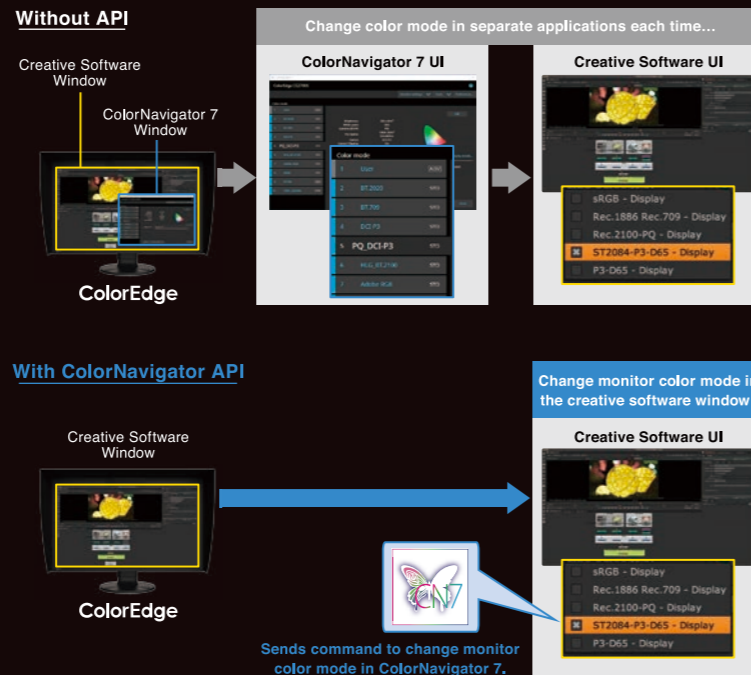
Without API

Creative Software Window

ColorNavigator 7 Window

ColorEdge

Change color mode in separate applications each time...

ColorNavigator 7 UI

Color mode

1 User

2 BT.2020

3 BT.709

4 DCI-P3

5 PQ_DCI-P3

6 HLG_BT.2100

7 Adobe RGB

Creative Software UI

sRGB - Display

Rec.1886 Rec.709 - Display

Rec.2100-PQ - Display

ST2084-P3-D65 - Display

P3-D65 - Display

With ColorNavigator API

Creative Software Window

ColorEdge

Change monitor color mode i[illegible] the creative software window

Creative Software UI

sRGB - Display

Rec.1886 Rec.709 - Display

Rec.2100-PQ - Display

ST2084-P3-D65 - Display

P3-D65 - Display

CN7

Sends command to change monitor color mode in ColorNavigator 7.